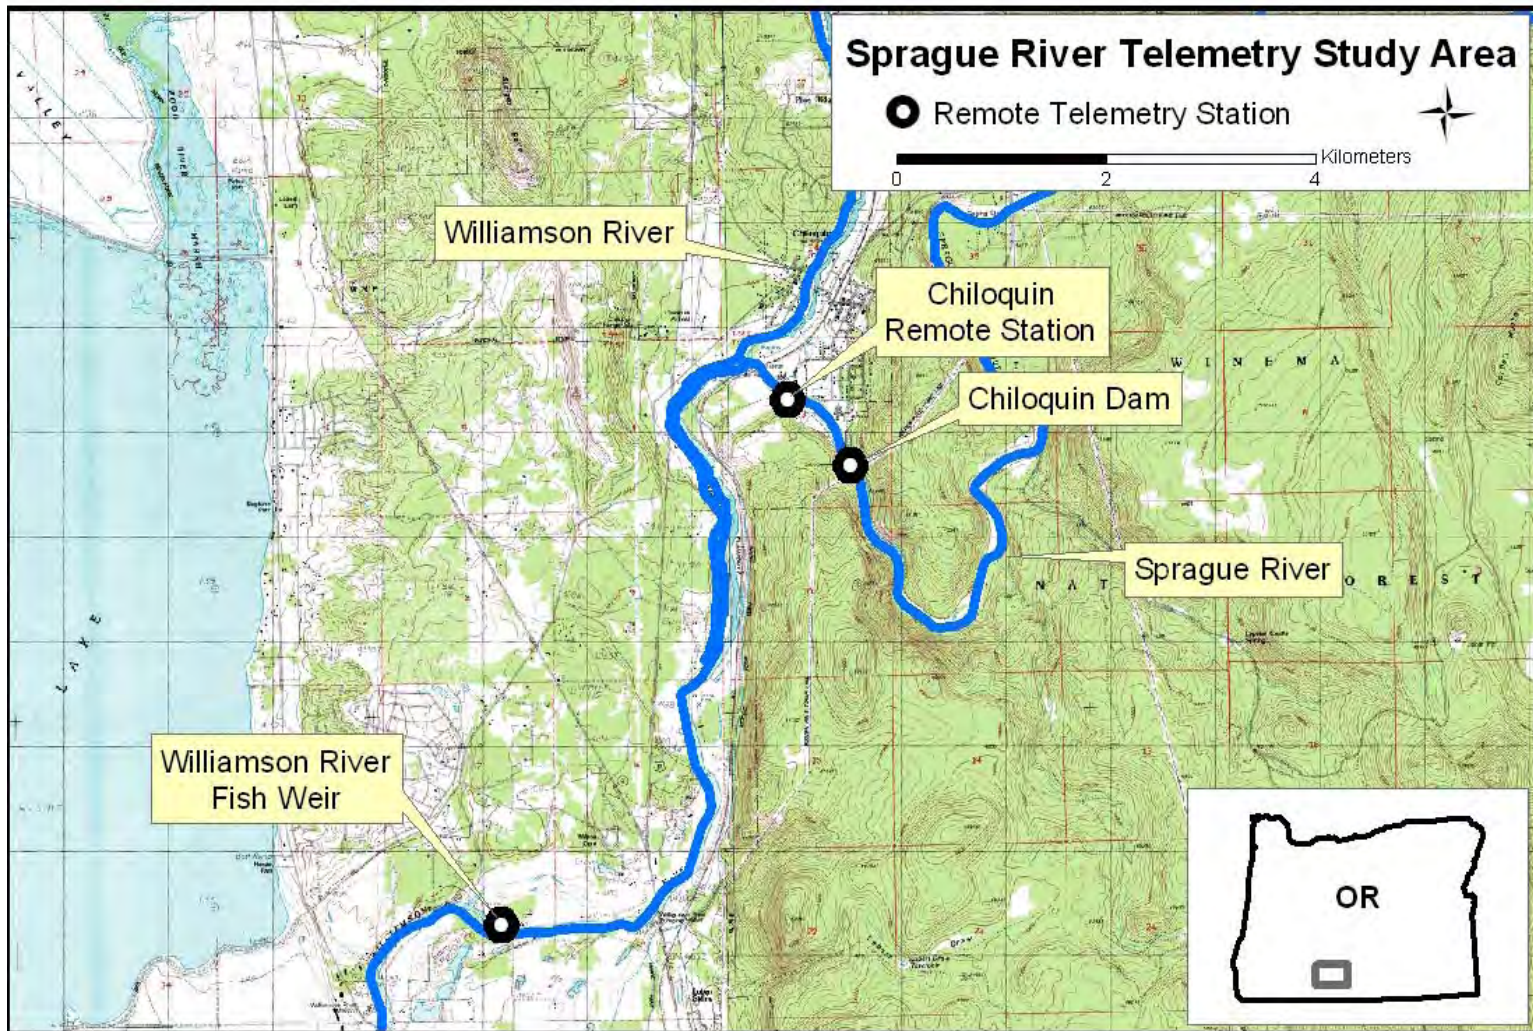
Sprague River Telemetry Study Area

Remote Telemetry Station

0 2 4 Kilometers

Williamson River

Chiloquin Remote Station

Chiloquin Dam

Sprague River

Williamson River Fish Weir

W I N E M A

N A T

O R E S T

V A L L E Y

L A K E

OR